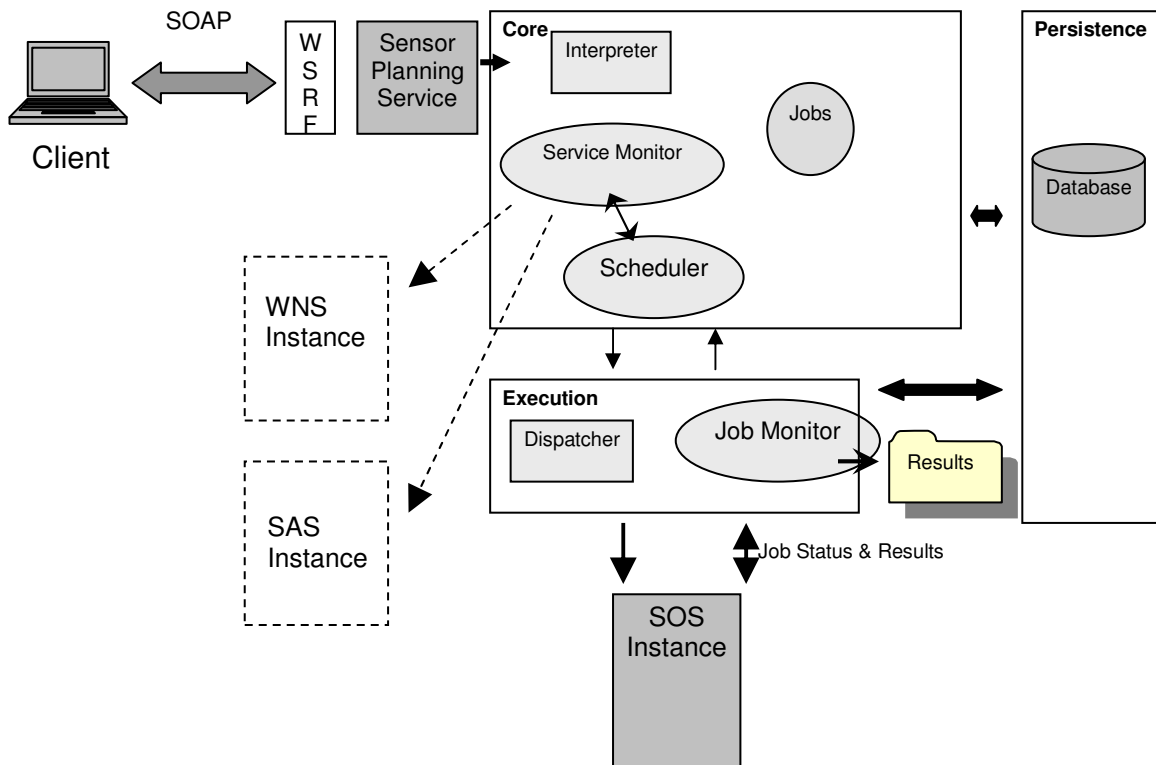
SOAP

Client

W
S
R
F

Sensor Planning Service

Core

Interpreter

Jobs

Service Monitor

Scheduler

Persistence

Database

WNS Instance

SAS Instance

Execution

Dispatcher

Job Monitor

Results

Job Status & Results

SOS Instance